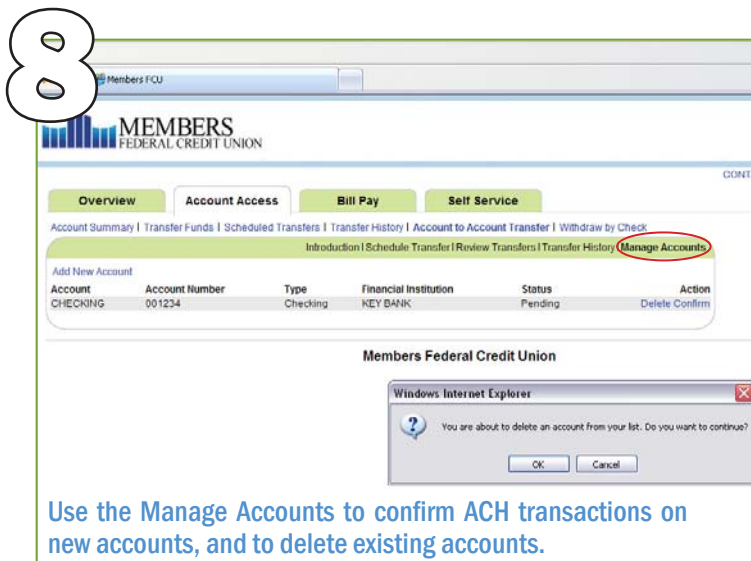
8

Members FCU

MEMBERS
FEDERAL CREDIT UNION

CONT

Overview | Account Access | Bill Pay | Self Service

Account Summary | Transfer Funds | Scheduled Transfers | Transfer History | Account to Account Transfer | Withdraw by Check

Introduction | Schedule Transfer | Review Transfers | Transfer History | Manage Accounts

Add New Account

| Account | Account Number | Type | Financial Institution | Status | Action |
|---|---|---|---|---|---|
| CHECKING | 001234 | Checking | KEY BANK | Pending | Delete Confirm |

Members Federal Credit Union

Windows Internet Explorer

You are about to delete an account from your list. Do you want to continue?

OK Cancel

Use the Manage Accounts to confirm ACH transactions on new accounts, and to delete existing accounts.